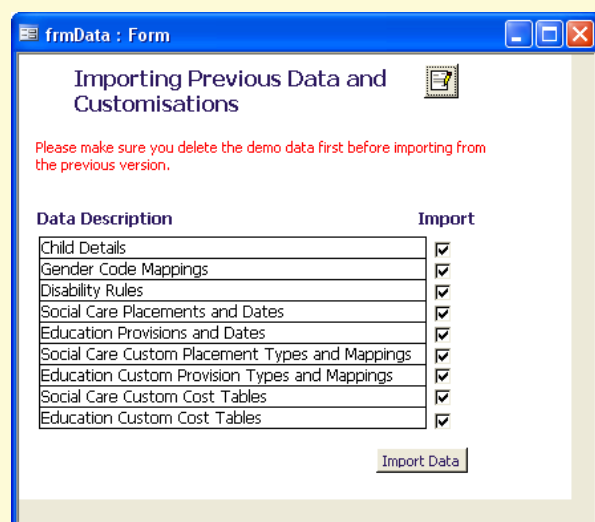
frmData : Form

Importing Previous Data and Customisations

Please make sure you delete the demo data first before importing from the previous version.

| Data Description | Import |
|---|---|
| Child Details | ☑ |
| Gender Code Mappings | ☑ |
| Disability Rules | ☑ |
| Social Care Placements and Dates | ☑ |
| Education Provisions and Dates | ☑ |
| Social Care Custom Placement Types and Mappings | ☑ |
| Education Custom Provision Types and Mappings | ☑ |
| Social Care Custom Cost Tables | ☑ |
| Education Custom Cost Tables | ☑ |

Import Data